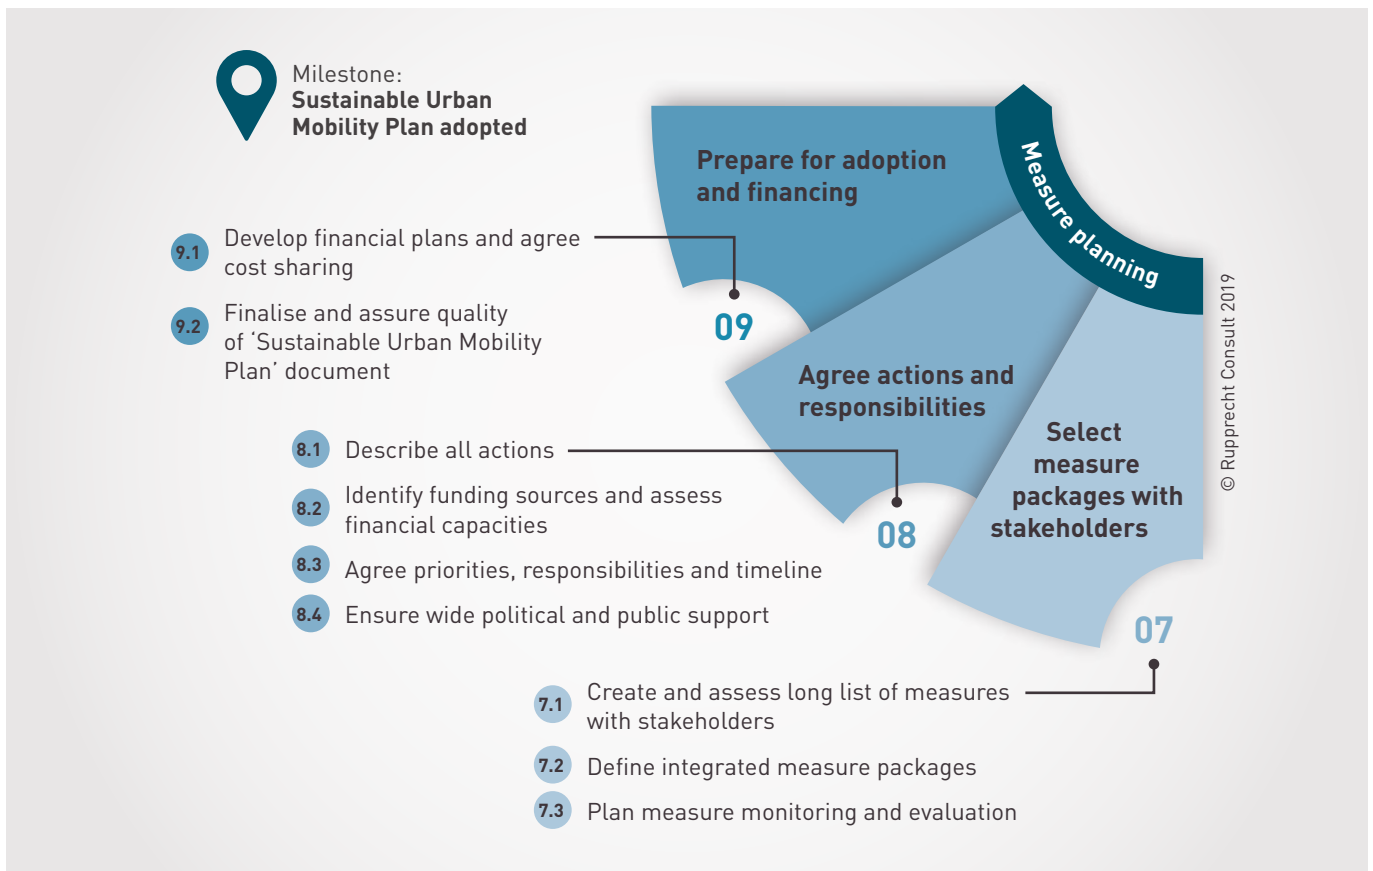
Milestone:
**Sustainable Urban Mobility Plan adopted**

Prepare for adoption and financing

Measure planning

9.1 Develop financial plans and agree cost sharing

9.2 Finalise and assure quality of 'Sustainable Urban Mobility Plan' document

09

Agree actions and responsibilities

Select measure packages with stakeholders

© Rupprecht Consult 2019

8.1 Describe all actions

8.2 Identify funding sources and assess financial capacities

8.3 Agree priorities, responsibilities and timeline

8.4 Ensure wide political and public support

08

07

7.1 Create and assess long list of measures with stakeholders

7.2 Define integrated measure packages

7.3 Plan measure monitoring and evaluation